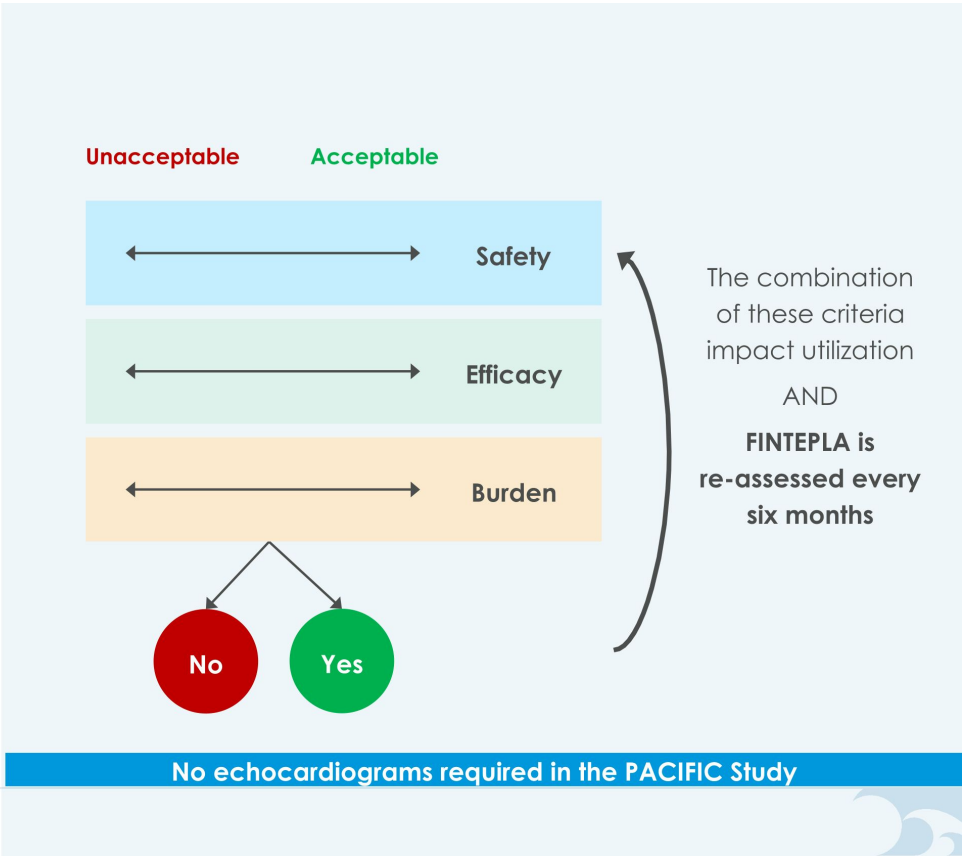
Unacceptable Acceptable

Safety

Efficacy

Burden

No Yes

The combination of these criteria impact utilization

AND

FINTEPLA is re-assessed every six months

No echocardiograms required in the PACIFIC Study